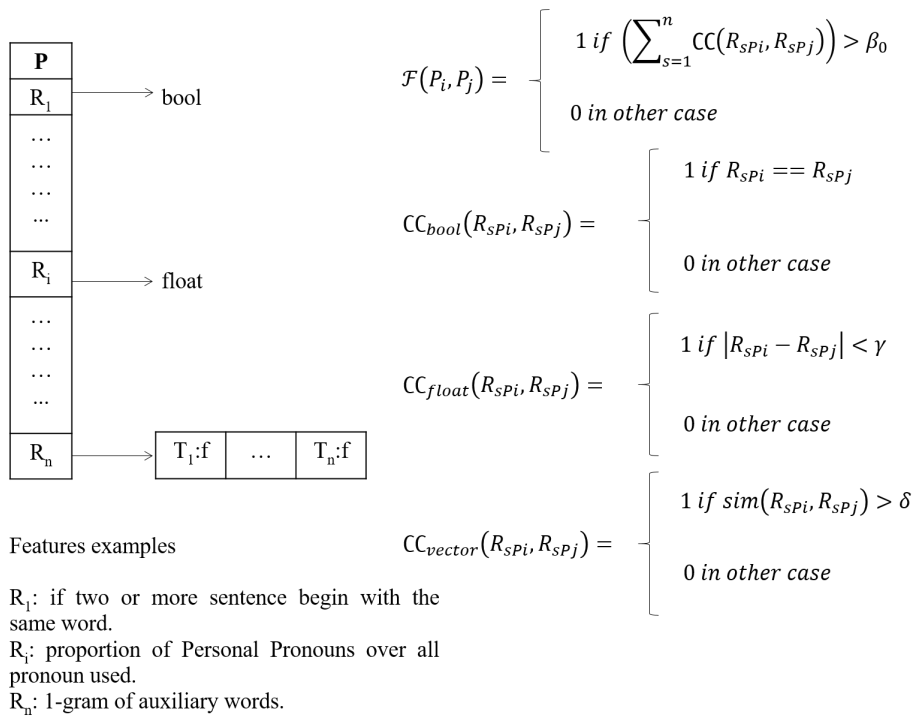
| P |
|---|
| $R_1$ |
| … |
| … |
| … |
| ... |
| $R_i$ |
| … |
| … |
| … |
| ... |
| $R_n$ |

bool

float

| $T_1$:f | … | $T_n$:f |
|---|---|---|

$\mathcal{F}(P_i, P_j) = \begin{cases} 1 \; if \; \left(\sum_{s=1}^{n} \text{CC}(R_{sPi}, R_{sPj})\right) > \beta_0 \\ 0 \; in \; other \; case \end{cases}$

$\text{CC}_{bool}(R_{sPi}, R_{sPj}) = \begin{cases} 1 \; if \; R_{sPi} == R_{sPj} \\ 0 \; in \; other \; case \end{cases}$

$\text{CC}_{float}(R_{sPi}, R_{sPj}) = \begin{cases} 1 \; if \; |R_{sPi} - R_{sPj}| < \gamma \\ 0 \; in \; other \; case \end{cases}$

$\text{CC}_{vector}(R_{sPi}, R_{sPj}) = \begin{cases} 1 \; if \; sim(R_{sPi}, R_{sPj}) > \delta \\ 0 \; in \; other \; case \end{cases}$

Features examples

$R_1$: if two or more sentence begin with the same word.
$R_i$: proportion of Personal Pronouns over all pronoun used.
$R_n$: 1-gram of auxiliary words.